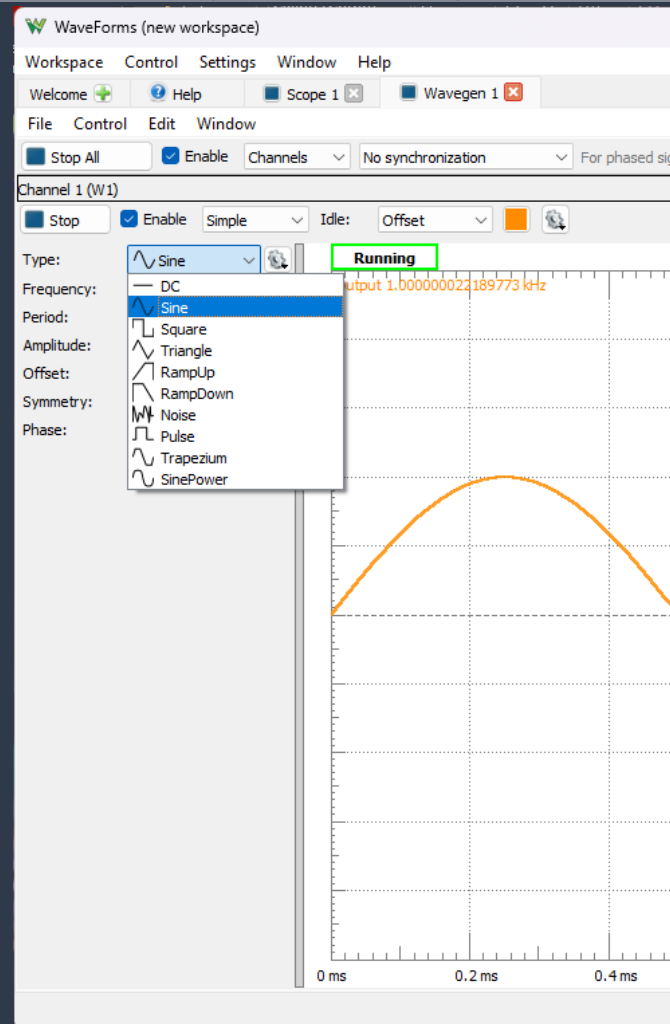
WaveForms (new workspace)

Workspace Control Settings Window Help

Welcome Help Scope 1 Wavegen 1

File Control Edit Window

Stop All Enable Channels No synchronization For phased si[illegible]

Channel 1 (W1)

Stop Enable Simple Idle: Offset

Type: Sine

Frequency:

Period:

Amplitude:

Offset:

Symmetry:

Phase:

DC
Sine
Square
Triangle
RampUp
RampDown
Noise
Pulse
Trapezium
SinePower

Running

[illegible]utput 1.000000022189773 kHz

0 ms 0.2 ms 0.4 ms